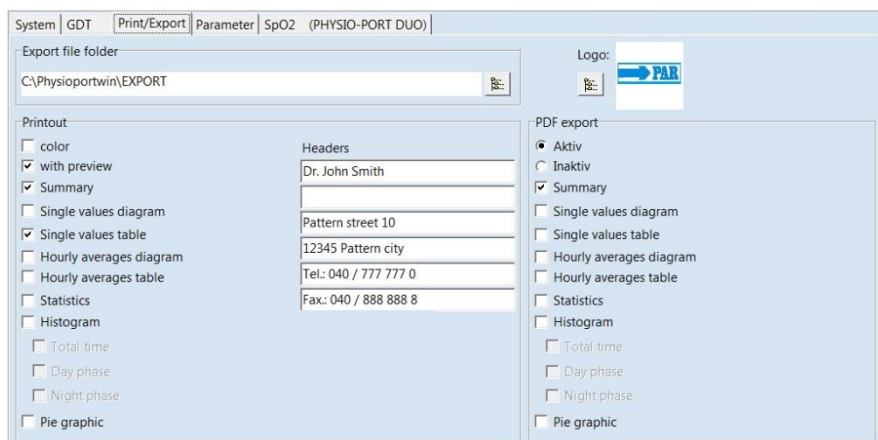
System | GDT | Print/Export | Parameter | SpO2 (PHYSIO-PORT DUO)

Export file folder
C:\Physioportwin\EXPORT

Logo:
PAR

Printout
color
with preview
Summary
Single values diagram
Single values table
Hourly averages diagram
Hourly averages table
Statistics
Histogram
Total time
Day phase
Night phase
Pie graphic

Headers
Dr. John Smith

Pattern street 10
12345 Pattern city
Tel.: 040 / 777 777 0
Fax.: 040 / 888 888 8

PDF export
Aktiv
Inaktiv
Summary
Single values diagram
Single values table
Hourly averages diagram
Hourly averages table
Statistics
Histogram
Total time
Day phase
Night phase
Pie graphic